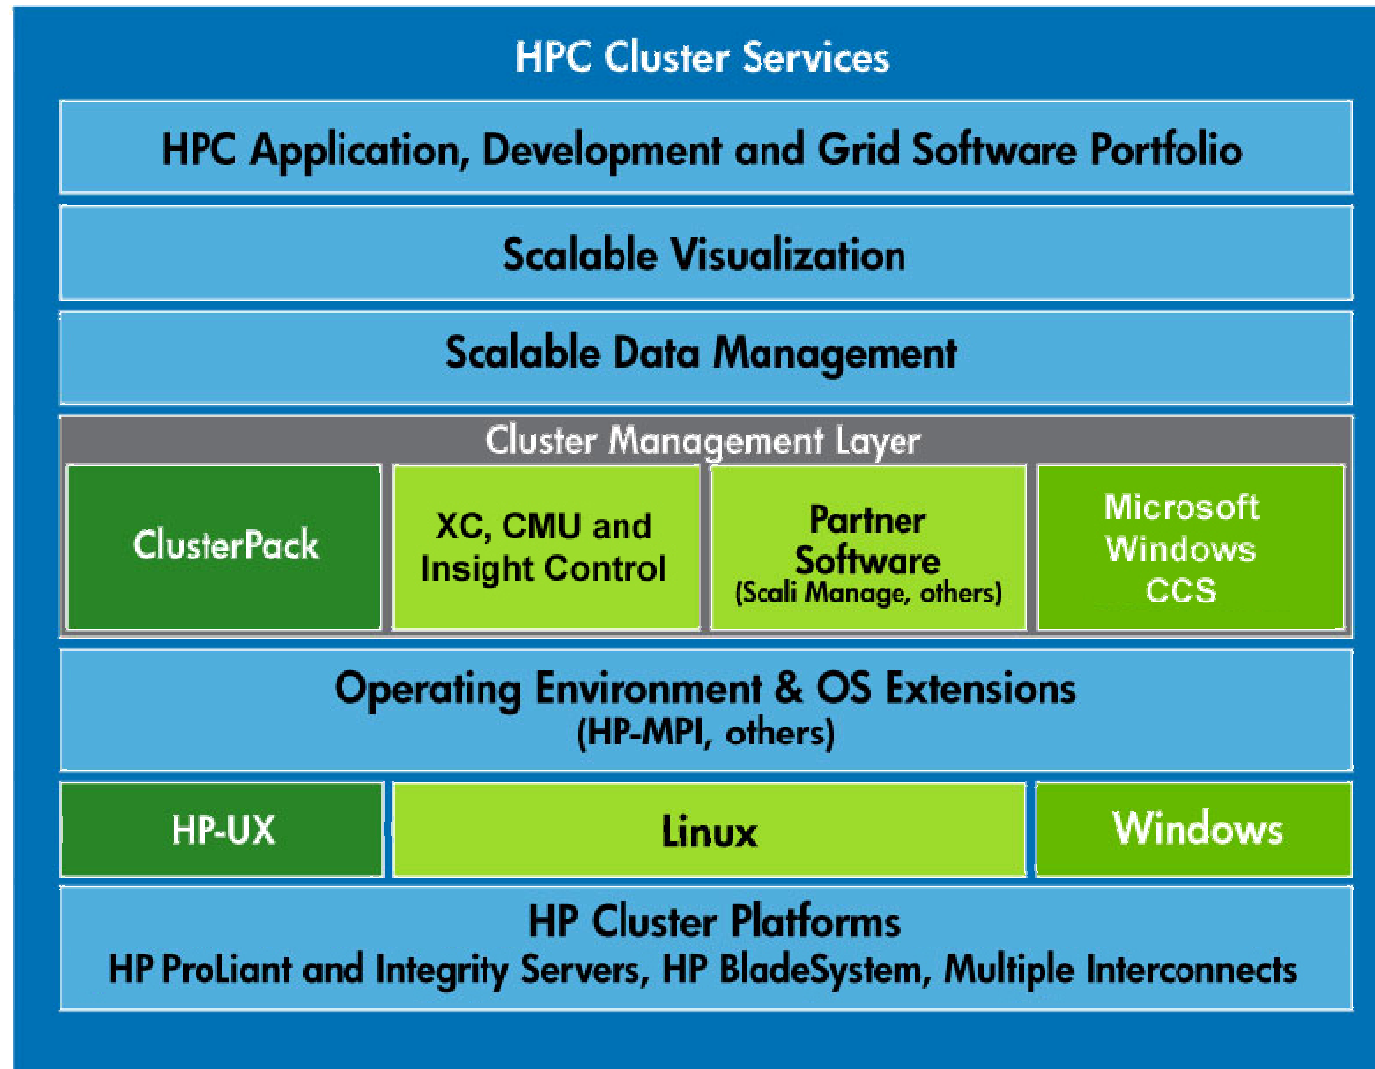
HPC Cluster Services

HPC Application, Development and Grid Software Portfolio

Scalable Visualization

Scalable Data Management

Cluster Management Layer

ClusterPack

XC, CMU and Insight Control

Partner Software (Scali Manage, others)

Microsoft Windows CCS

Operating Environment & OS Extensions (HP-MPI, others)

HP-UX

Linux

Windows

HP Cluster Platforms
HP ProLiant and Integrity Servers, HP BladeSystem, Multiple Interconnects